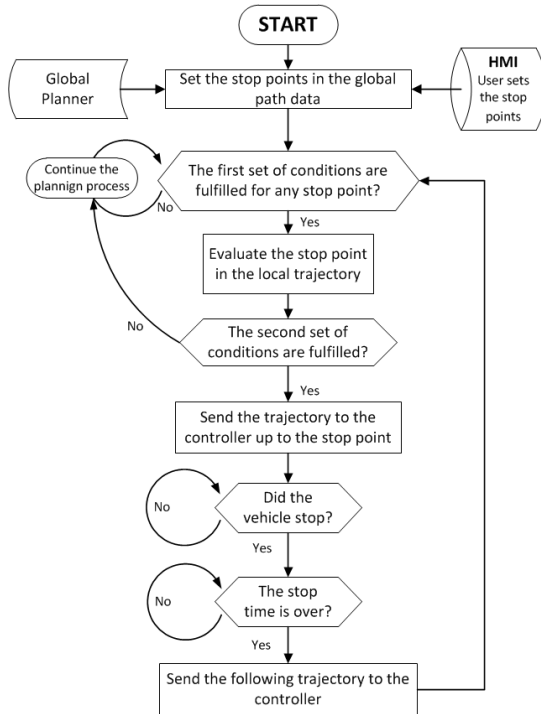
START

Global Planner

Set the stop points in the global path data

HMI
User sets the stop points

Continue the plannign process

No

The first set of conditions are fulfilled for any stop point?

Yes

Evaluate the stop point in the local trajectory

No

The second set of conditions are fulfilled?

Yes

Send the trajectory to the controller up to the stop point

No

Did the vehicle stop?

Yes

No

The stop time is over?

Yes

Send the following trajectory to the controller